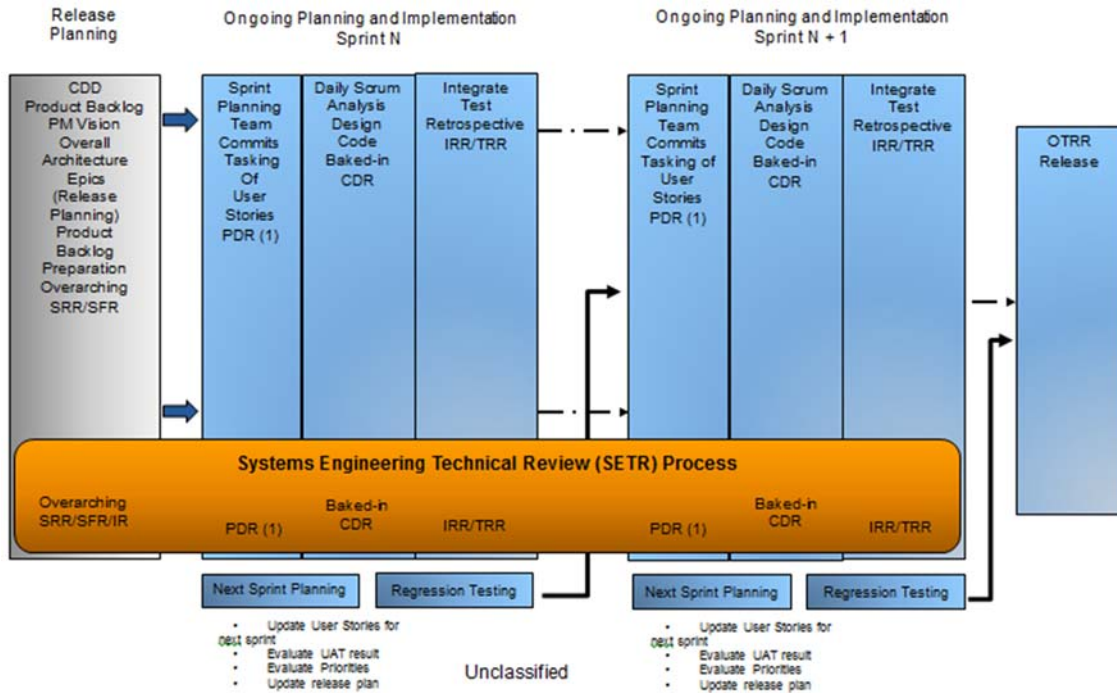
Release Planning

Ongoing Planning and Implementation Sprint N

Ongoing Planning and Implementation Sprint N + 1

CDD
Product Backlog
PM Vision
Overall Architecture
Epics (Release Planning)
Product Backlog Preparation
Overarching SRR/SFR

Sprint Planning
Team Commits
Tasking Of User Stories
PDR (1)

Daily Scrum
Analysis
Design
Code
Baked-in CDR

Integrate
Test
Retrospective
IRR/TRR

Sprint Planning
Team Commits
Tasking of User Stories
PDR (1)

Daily Scrum
Analysis
Design
Code
Baked-in CDR

Integrate
Test
Retrospective
IRR/TRR

OTRR
Release

Systems Engineering Technical Review (SETR) Process

Overarching SRR/SFR/IR

PDR (1)

Baked-in CDR

IRR/TRR

PDR (1)

Baked-in CDR

IRR/TRR

Next Sprint Planning

Regression Testing

Next Sprint Planning

Regression Testing

• Update User Stories for next sprint
• Evaluate UAT result
• Evaluate Priorities
• Update release plan

Unclassified

• Update User Stories for next sprint
• Evaluate UAT result
• Evaluate Priorities
• Update release plan